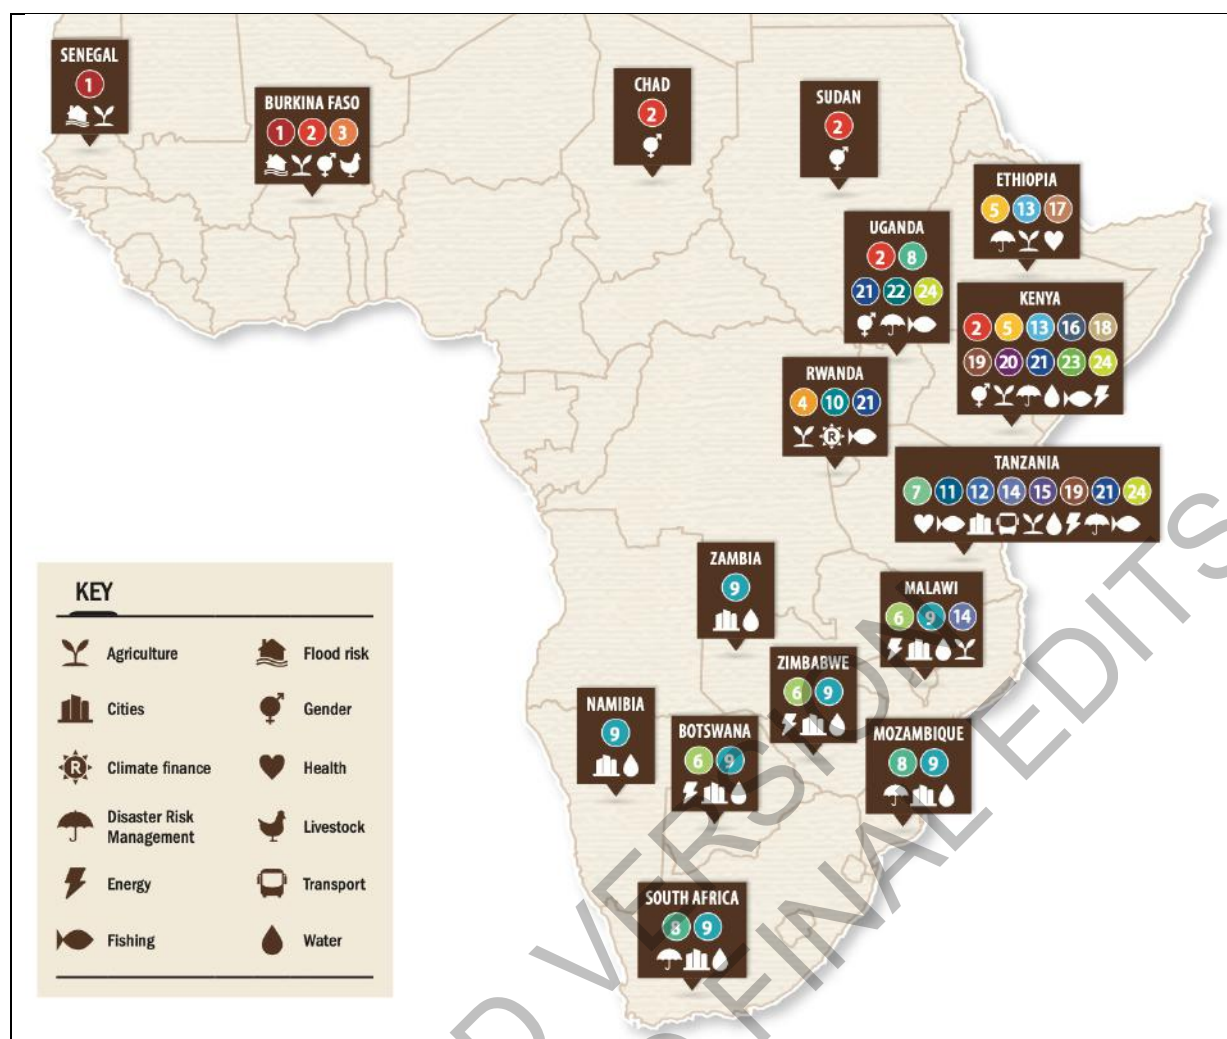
SENEGAL
1

BURKINA FASO
1 2 3

CHAD
2

SUDAN
2

ETHIOPIA
5 13 17

UGANDA
2 8
21 22 24

KENYA
2 5 13 16 18
19 20 21 23 24

RWANDA
4 10 21

TANZANIA
7 11 12 14 15 19 21 24

KEY

Agriculture
Flood risk
Cities
Gender
Climate finance
Health
Disaster Risk Management
Livestock
Energy
Transport
Fishing
Water

ZAMBIA
9

MALAWI
6 9 14

ZIMBABWE
6 9

NAMIBIA
9

BOTSWANA
6 9

MOZAMBIQUE
8 9

SOUTH AFRICA
8 9

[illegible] VERSION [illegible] FINAL EDITS